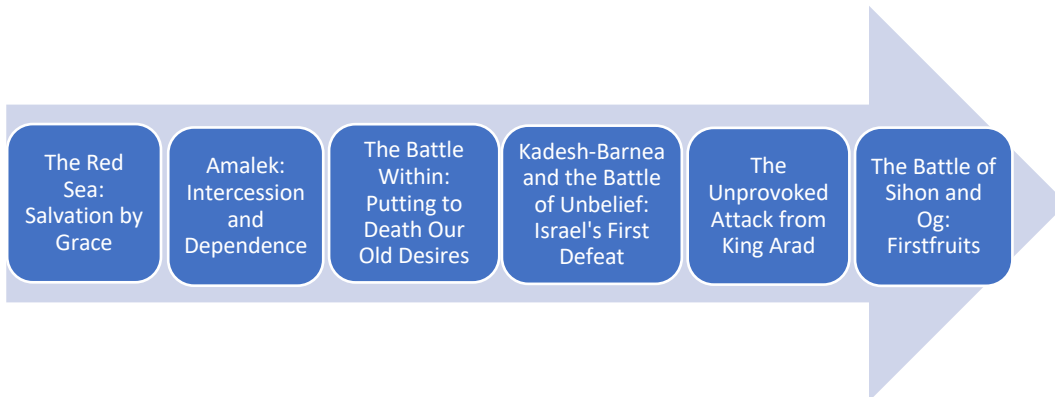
The Red Sea: Salvation by Grace

Amalek: Intercession and Dependence

The Battle Within: Putting to Death Our Old Desires

Kadesh-Barnea and the Battle of Unbelief: Israel's First Defeat

The Unprovoked Attack from King Arad

The Battle of Sihon and Og: Firstfruits